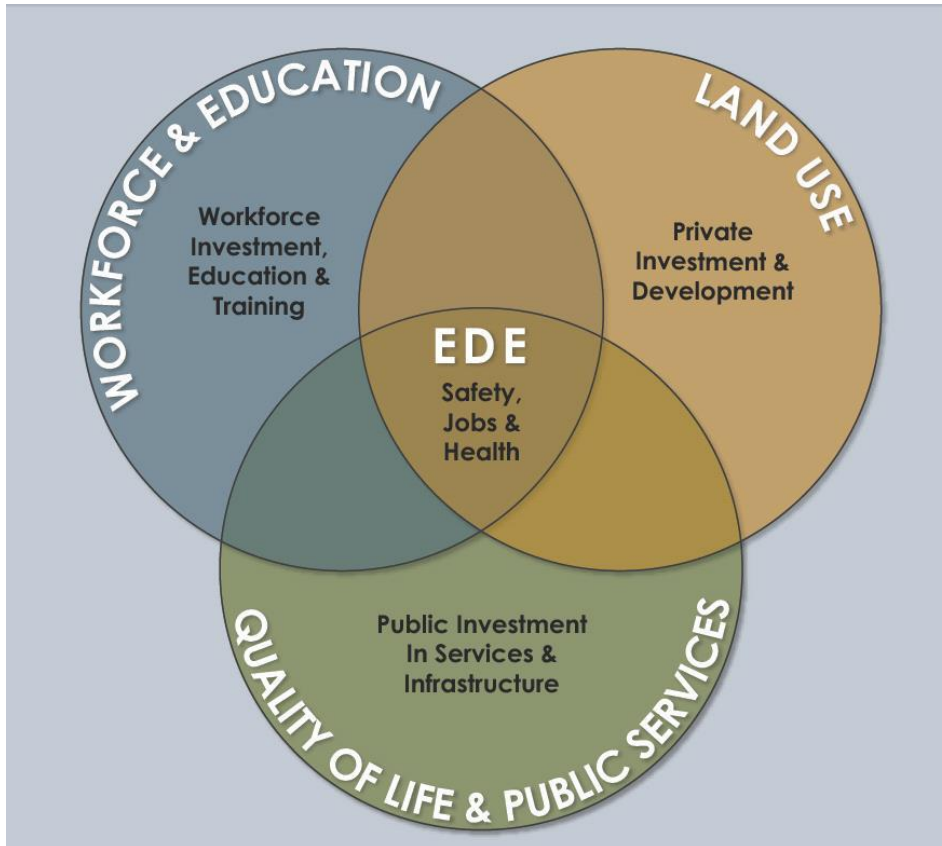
WORKFORCE & EDUCATION

Workforce Investment, Education & Training

LAND USE

Private Investment & Development

EDE

Safety, Jobs & Health

Public Investment In Services & Infrastructure

QUALITY OF LIFE & PUBLIC SERVICES